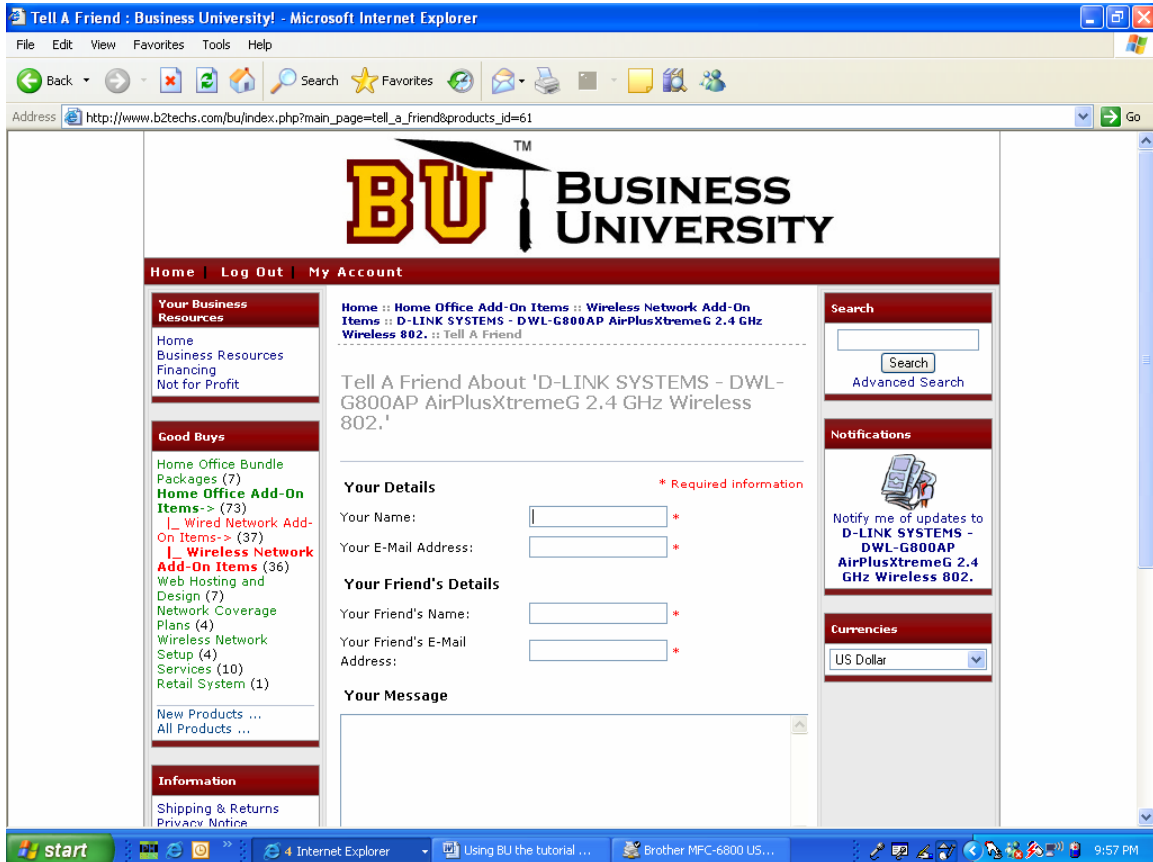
Tell A Friend : Business University! - Microsoft Internet Explorer

File Edit View Favorites Tools Help

Back Search Favorites

Address http://www.b2techs.com/bu/index.php?main_page=tell_a_friend&products_id=61 Go

BU™ BUSINESS UNIVERSITY

Home | Log Out | My Account

Your Business Resources

Home
Business Resources
Financing
Not for Profit

Good Buys

Home Office Bundle Packages (7)
Home Office Add-On Items-> (73)
|_ Wired Network Add-On Items-> (37)
|_ Wireless Network Add-On Items (36)
Web Hosting and Design (7)
Network Coverage Plans (4)
Wireless Network Setup (4)
Services (10)
Retail System (1)

New Products ...
All Products ...

Information

Shipping & Returns
Privacy Notice

Home :: Home Office Add-On Items :: Wireless Network Add-On Items :: D-LINK SYSTEMS - DWL-G800AP AirPlusXtremeG 2.4 GHz Wireless 802. :: Tell A Friend

Tell A Friend About 'D-LINK SYSTEMS - DWL-G800AP AirPlusXtremeG 2.4 GHz Wireless 802.'

Your Details

* Required information

Your Name: *

Your E-Mail Address: *

Your Friend's Details

Your Friend's Name: *

Your Friend's E-Mail Address: *

Your Message

Search

Search

Advanced Search

Notifications

Notify me of updates to D-LINK SYSTEMS - DWL-G800AP AirPlusXtremeG 2.4 GHz Wireless 802.

Currencies

US Dollar

start 4 Internet Explorer Using BU the tutorial ... Brother MFC-6800 US... 9:57 PM